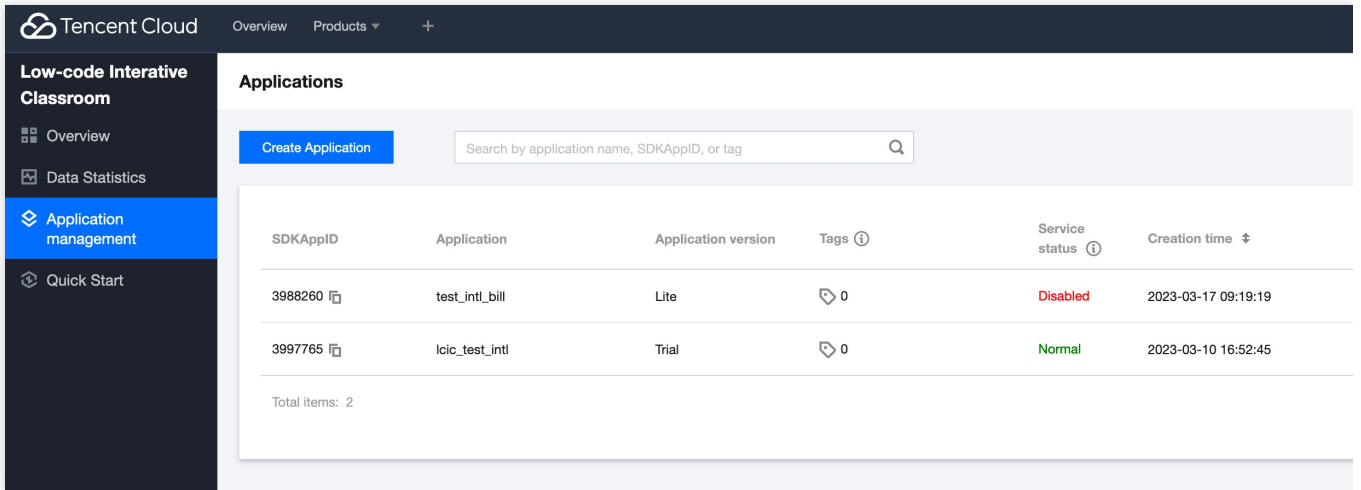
Tencent Cloud Overview Products +

Low-code Interative Classroom

Overview

Data Statistics

Application management

Quick Start

Applications

Create Application

Search by application name, SDKAppID, or tag

| SDKAppID | Application | Application version | Tags | Service status | Creation time |
|---|---|---|---|---|---|
| 3988260 | test_intl_bill | Lite | 0 | Disabled | 2023-03-17 09:19:19 |
| 3997765 | lcic_test_intl | Trial | 0 | Normal | 2023-03-10 16:52:45 |

Total items: 2